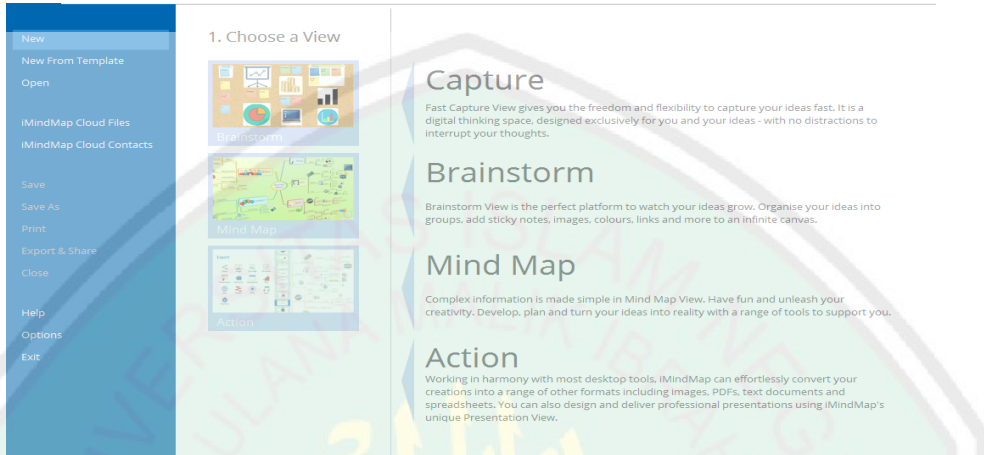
New
New From Template
Open

iMindMap Cloud Files
iMindMap Cloud Contacts

Save
Save As
Print
Export & Share
Close

Help
Options
Exit

1. Choose a View

Brainstorm

Mind Map

Action

Capture
Fast Capture View gives you the freedom and flexibility to capture your ideas fast. It is a digital thinking space, designed exclusively for you and your ideas - with no distractions to interrupt your thoughts.

Brainstorm
Brainstorm View is the perfect platform to watch your ideas grow. Organise your ideas into groups, add sticky notes, images, colours, links and more to an infinite canvas.

Mind Map
Complex information is made simple in Mind Map View. Have fun and unleash your creativity. Develop, plan and turn your ideas into reality with a range of tools to support you.

Action
Working in harmony with most desktop tools, iMindMap can effortlessly convert your creations into a range of other formats including images, PDFs, text documents and spreadsheets. You can also design and deliver professional presentations using iMindMap's unique Presentation View.